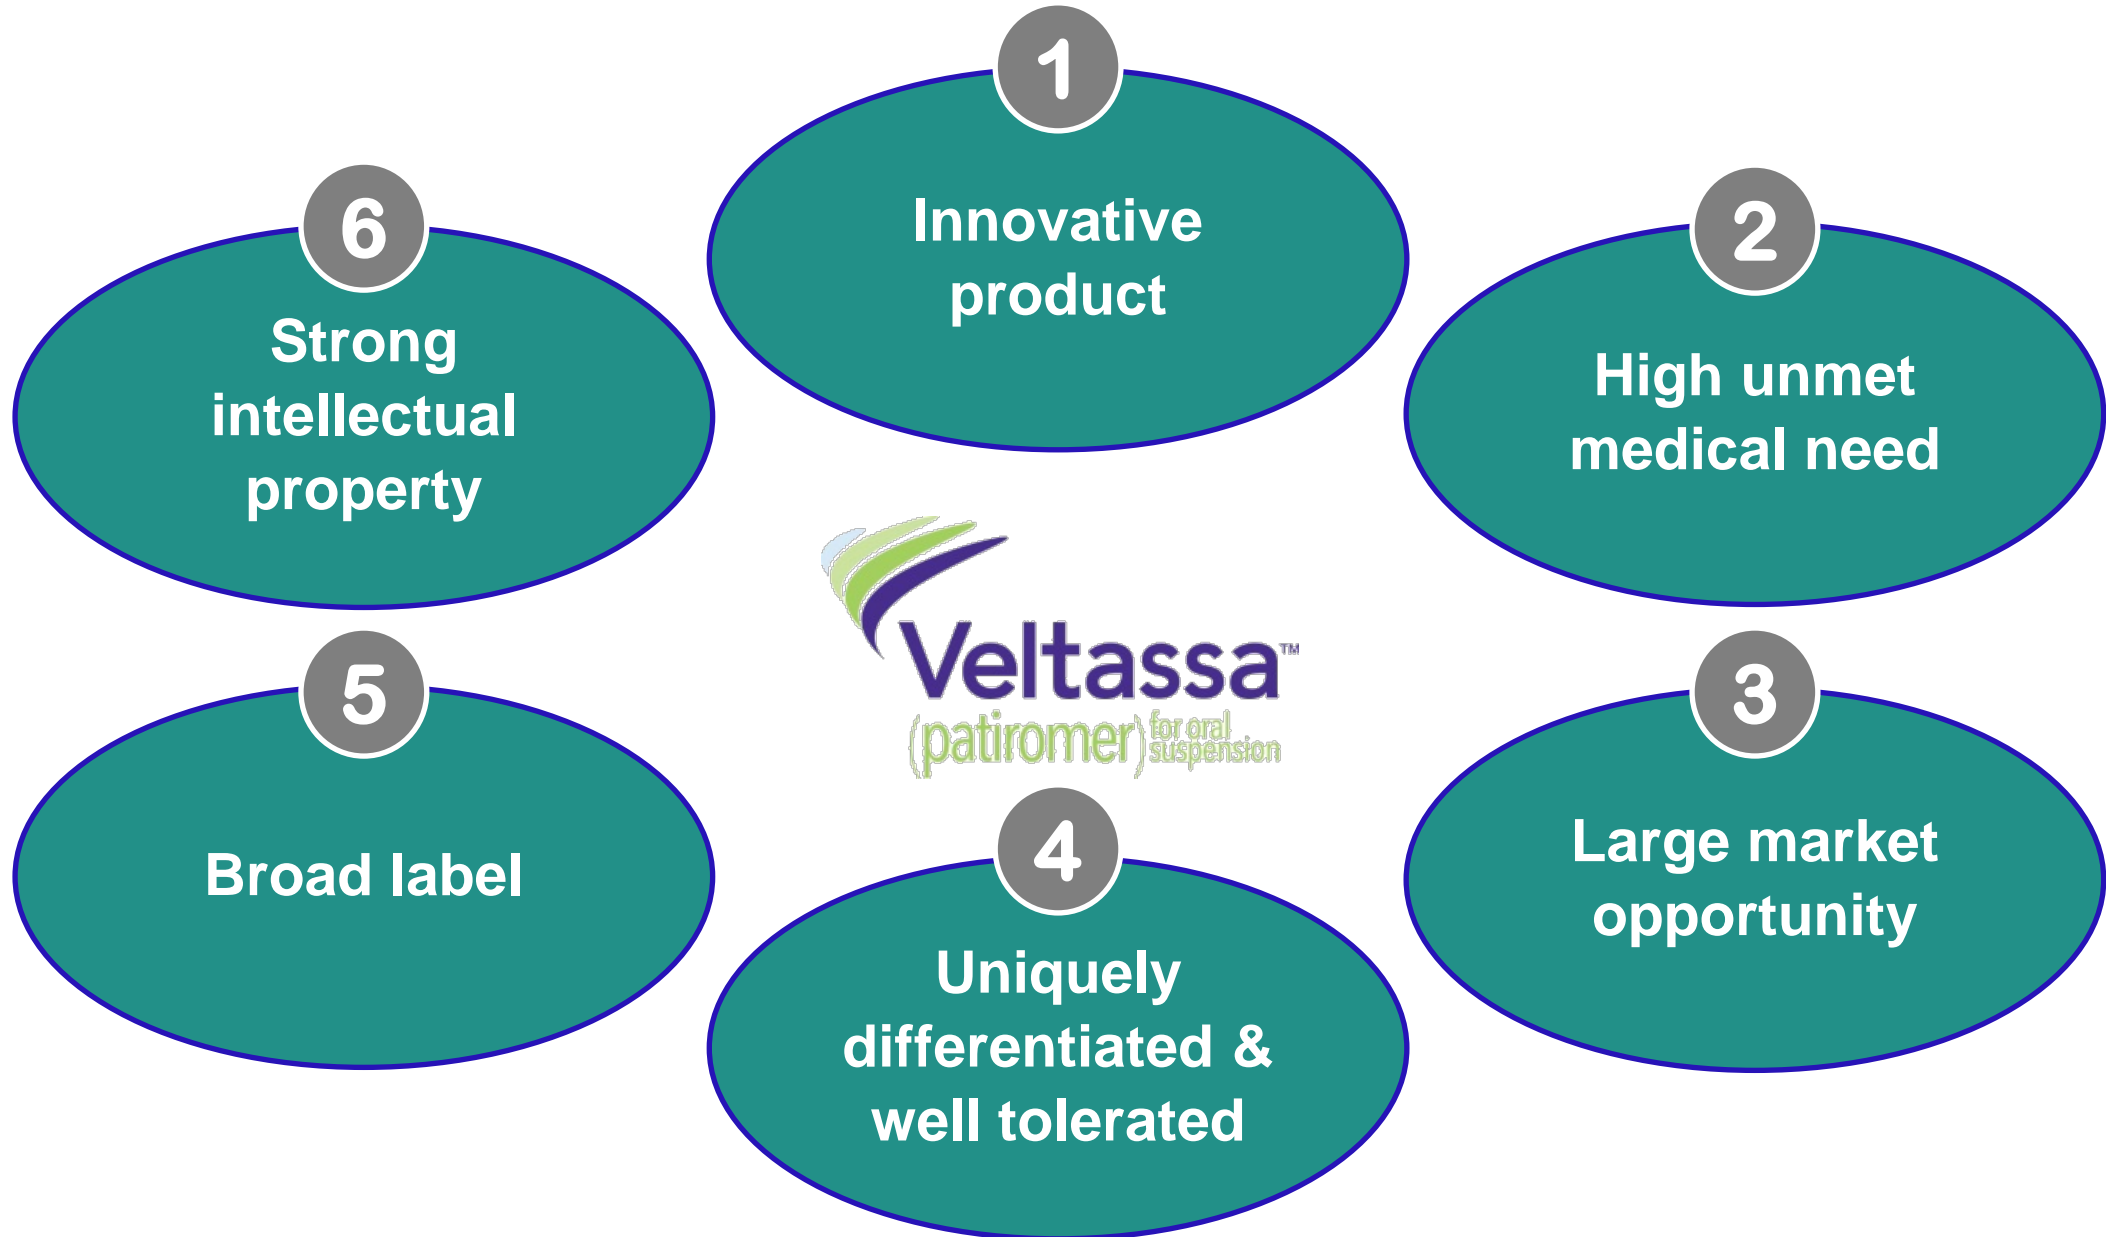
1
Innovative product

2
High unmet medical need

3
Large market opportunity

4
Uniquely differentiated & well tolerated

5
Broad label

6
Strong intellectual property

Veltassa™
(patiromer) for oral suspension